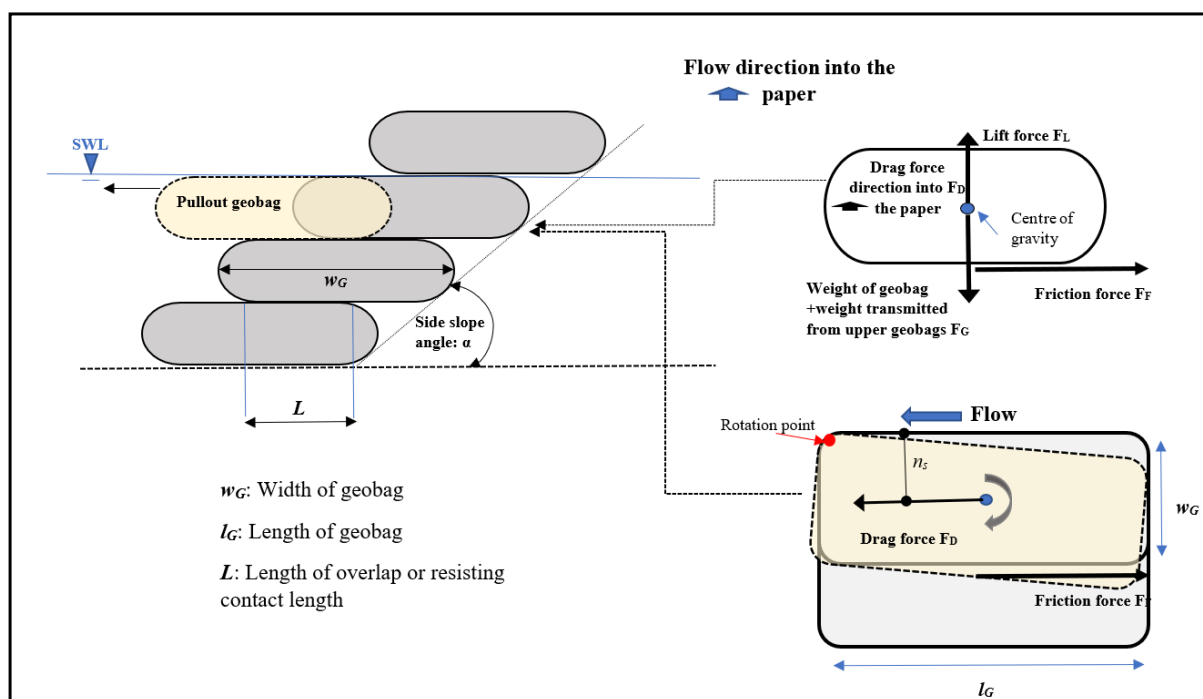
Flow direction into the paper

SWL

Pullout geobag

$w_G$

Side slope angle: α

$L$

Lift force $F_L$

Drag force direction into $F_D$ the paper

Centre of gravity

Weight of geobag +weight transmitted from upper geobags $F_G$

Friction force $F_F$

Rotation point

Flow

$n_s$

Drag force $F_D$

$w_G$

Friction force $F_F$

$l_G$

$w_G$: Width of geobag

$l_G$: Length of geobag

$L$: Length of overlap or resisting contact length